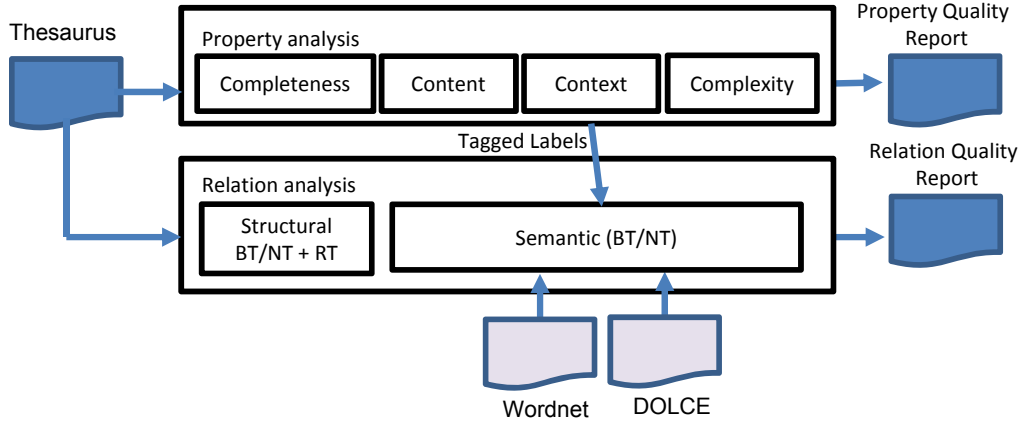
Thesaurus

Property analysis

Completeness

Content

Context

Complexity

Property Quality Report

Tagged Labels

Relation analysis

Structural BT/NT + RT

Semantic (BT/NT)

Relation Quality Report

Wordnet

DOLCE